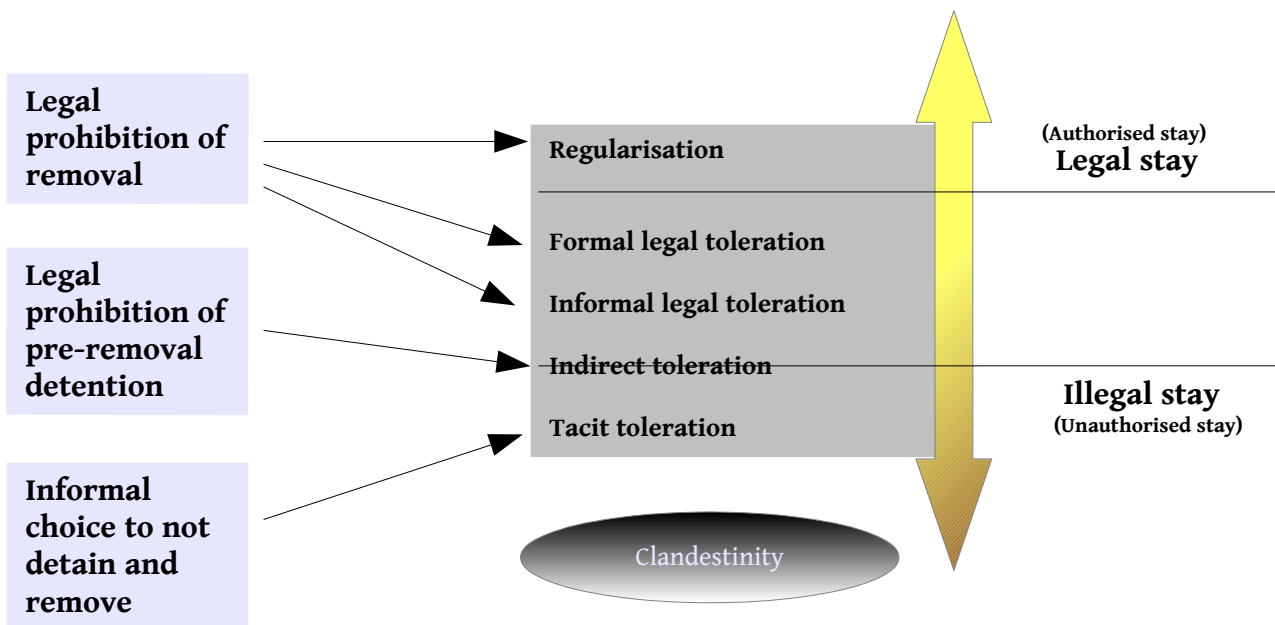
Legal prohibition of removal

Legal prohibition of pre-removal detention

Informal choice to not detain and remove

Regularisation

Formal legal toleration

Informal legal toleration

Indirect toleration

Tacit toleration

Clandestinity

(Authorised stay)
Legal stay

Illegal stay
(Unauthorised stay)